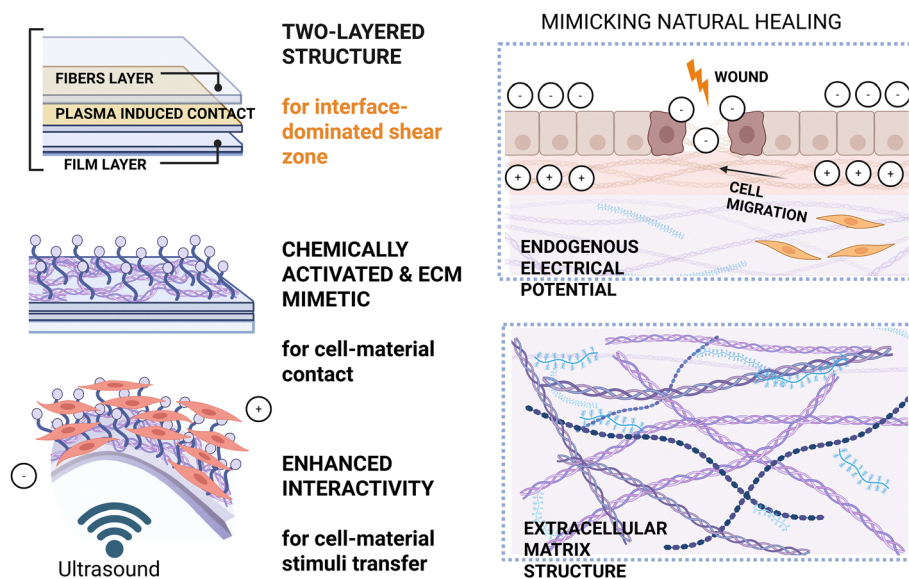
FIBERS LAYER
PLASMA INDUCED CONTACT
FILM LAYER

TWO-LAYERED STRUCTURE

for interface-dominated shear zone

MIMICKING NATURAL HEALING

- - - WOUND - - - - -
+ + + + + +
CELL MIGRATION
ENDOGENOUS ELECTRICAL POTENTIAL

CHEMICALLY ACTIVATED & ECM MIMETIC

for cell-material contact

EXTRACELLULAR MATRIX STRUCTURE

+
-

Ultrasound

ENHANCED INTERACTIVITY

for cell-material stimuli transfer